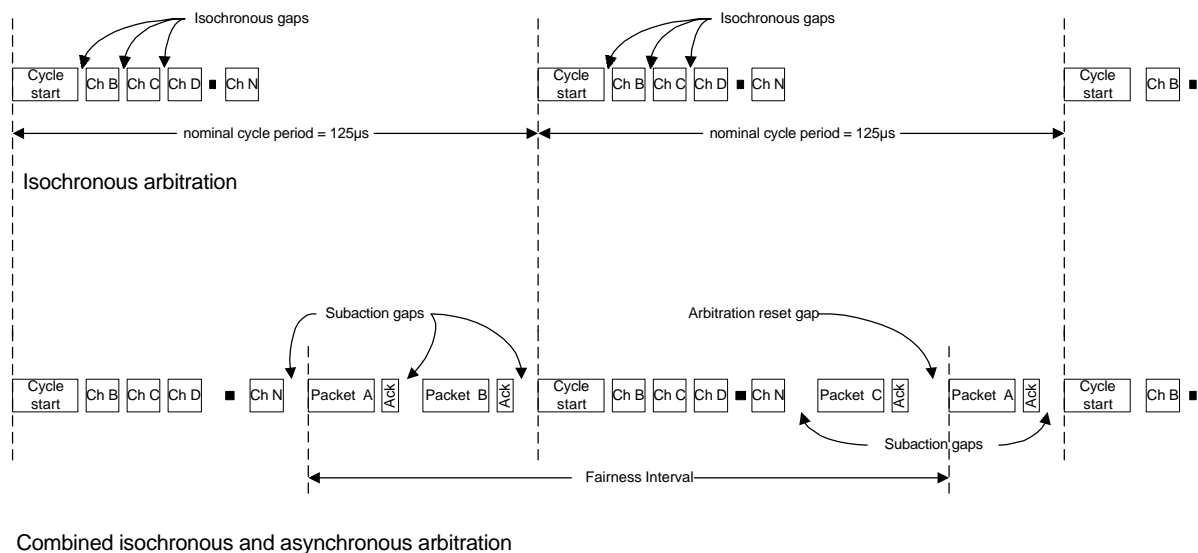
Isochronous gaps

Cycle start

Ch B

Ch C

Ch D

Ch N

Isochronous gaps

Cycle start

Ch B

Ch C

Ch D

Ch N

Cycle start

Ch B

nominal cycle period = 125µs

nominal cycle period = 125µs

Isochronous arbitration

Subaction gaps

Arbitration reset gap

Cycle start

Ch B

Ch C

Ch D

Ch N

Packet A

Ack

Packet B

Ack

Cycle start

Ch B

Ch C

Ch D

Ch N

Packet C

Ack

Packet A

Ack

Cycle start

Ch B

Subaction gaps

Fairness Interval

Combined isochronous and asynchronous arbitration